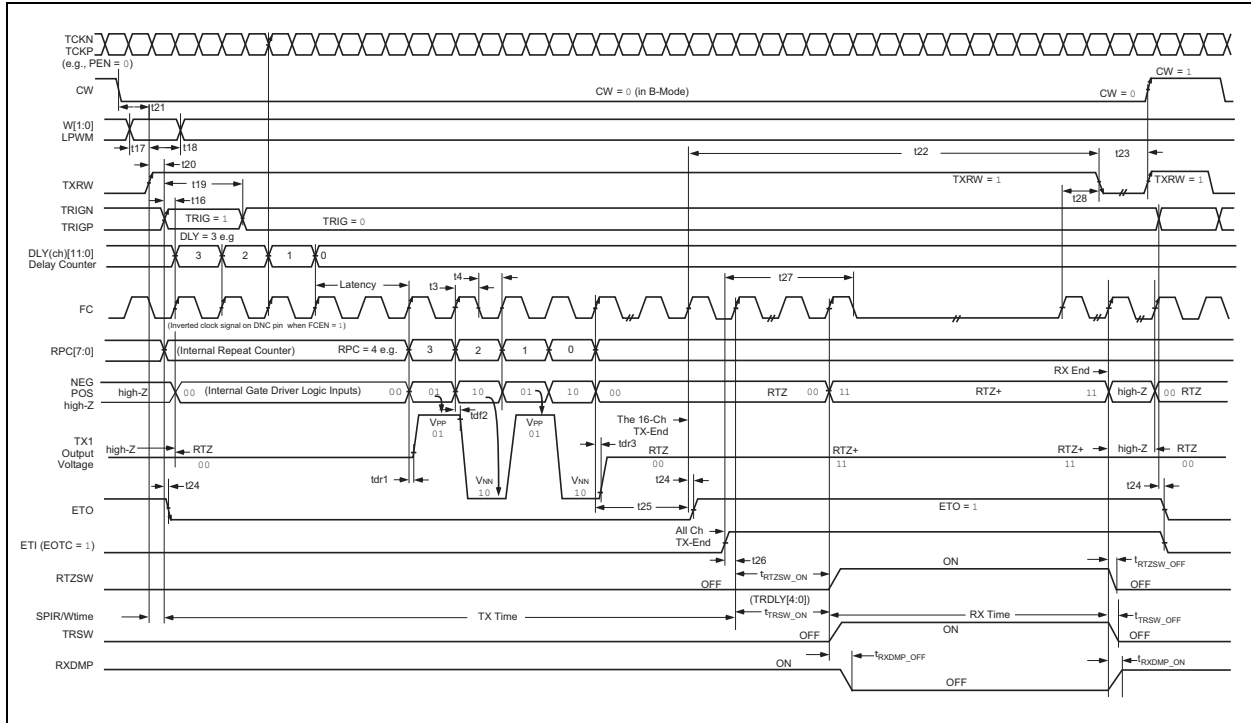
TCKN
TCKP
(e.g., PEN = 0)

CW
t21
CW = 0 (in B-Mode)
CW = 0
CW = 1

W[1:0]
LPWM
t17
t18
t20
t22
t23

TXRW
t19
TXRW = 1
TXRW = 1
t28

t16
TRIGN
TRIGP
TRIG = 1
TRIG = 0
DLY = 3 e.g

DLY(ch)[11:0]
Delay Counter
3
2
1
0

Latency
t4
t3
t27

FC
(Inverted clock signal on DNC pin when FCEN = 1)

RPC[7:0]
(Internal Repeat Counter)
RPC = 4 e.g.
3
2
1
0

RX End

NEG
POS
high-Z
high-Z
00
(Internal Gate Driver Logic Inputs)
00
01
10
01
10
00
RTZ
00
11
RTZ+
11
high-Z
00
RTZ

tdf2
$V_{PP}$
01
$V_{PP}$
01
The 16-Ch
TX-End
tdr3

TX1
Output
Voltage
high-Z
RTZ
00
tdr1
$V_{NN}$
10
$V_{NN}$
10
RTZ
00
RTZ+
11
RTZ+
11
high-Z
RTZ
00

t24
t24
t24

ETO
t25
ETO = 1

ETI (EOTC = 1)
All Ch
TX-End

t26
ON
$t_{RTZSW\_OFF}$
RTZSW
OFF
$t_{RTZSW\_ON}$
OFF

(TRDLY[4:0])
SPIR/Wtime
TX Time
$t_{TRSW\_ON}$
RX Time
$t_{TRSW\_OFF}$
TRSW
OFF
ON
OFF

RXDMP
ON
$t_{RXDMP\_OFF}$
$t_{RXDMP\_ON}$
OFF